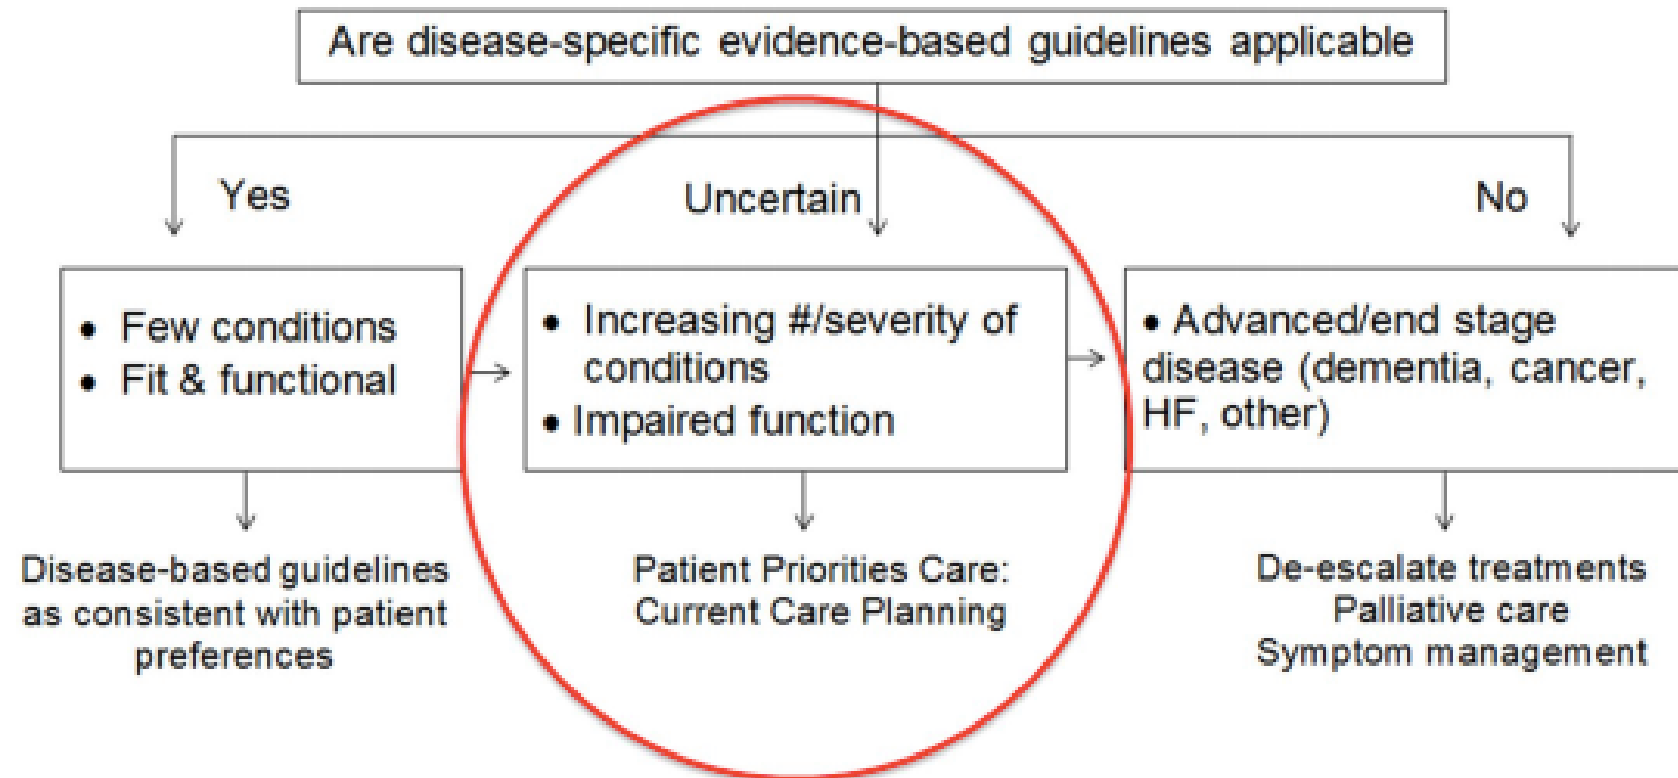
Are disease-specific evidence-based guidelines applicable

Yes

Uncertain

No

• Few conditions
• Fit & functional

• Increasing #/severity of conditions
• Impaired function

• Advanced/end stage disease (dementia, cancer, HF, other)

Disease-based guidelines as consistent with patient preferences

Patient Priorities Care: Current Care Planning

De-escalate treatments
Palliative care
Symptom management